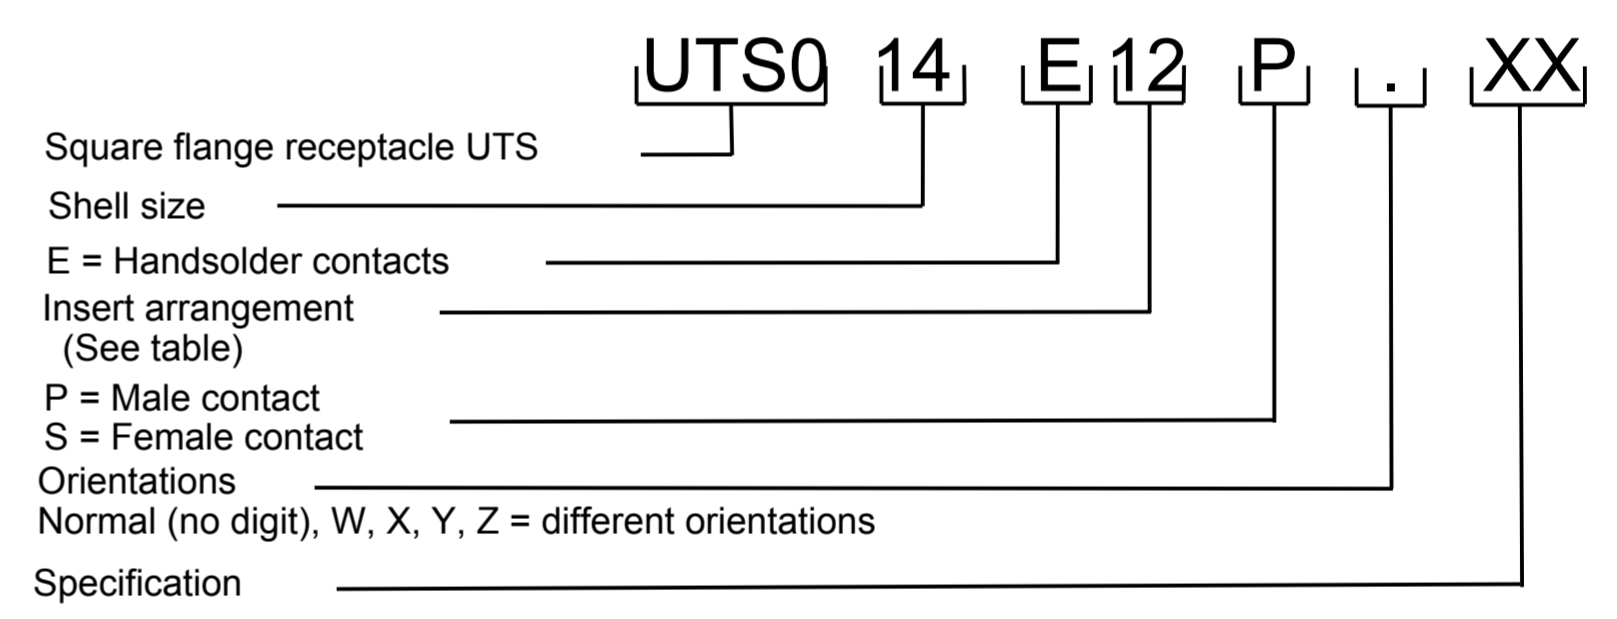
UTS0 14 E 12 P . XX

Square flange receptacle UTS

Shell size

E = Handsolder contacts

Insert arrangement
(See table)

P = Male contact
S = Female contact

Orientations
Normal (no digit), W, X, Y, Z = different orientations

Specification